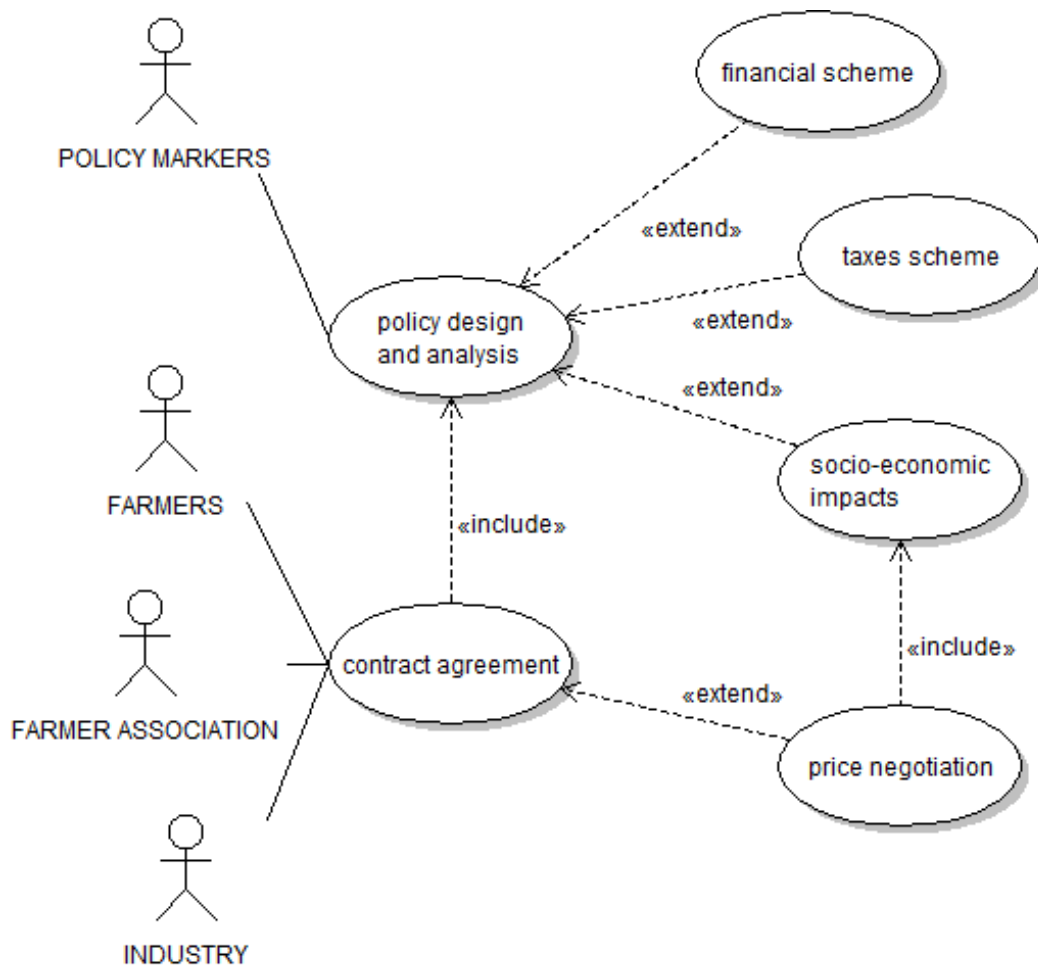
POLICY MARKERS

financial scheme

«extend»

taxes scheme

policy design and analysis

«extend»

«extend»

FARMERS

socio-economic impacts

«include»

FARMER ASSOCIATION

contract agreement

«include»

«extend»

price negotiation

INDUSTRY